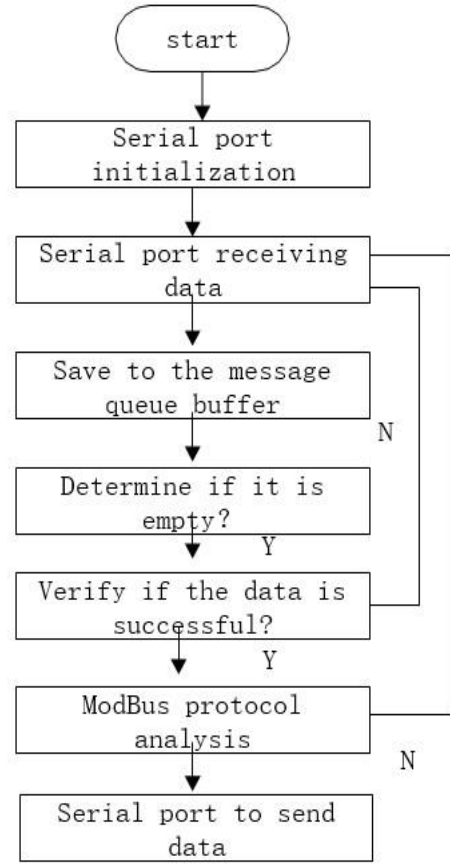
start

Serial port initialization

Serial port receiving data

Save to the message queue buffer

N

Determine if it is empty?

Y

Verify if the data is successful?

Y

ModBus protocol analysis

N

Serial port to send data